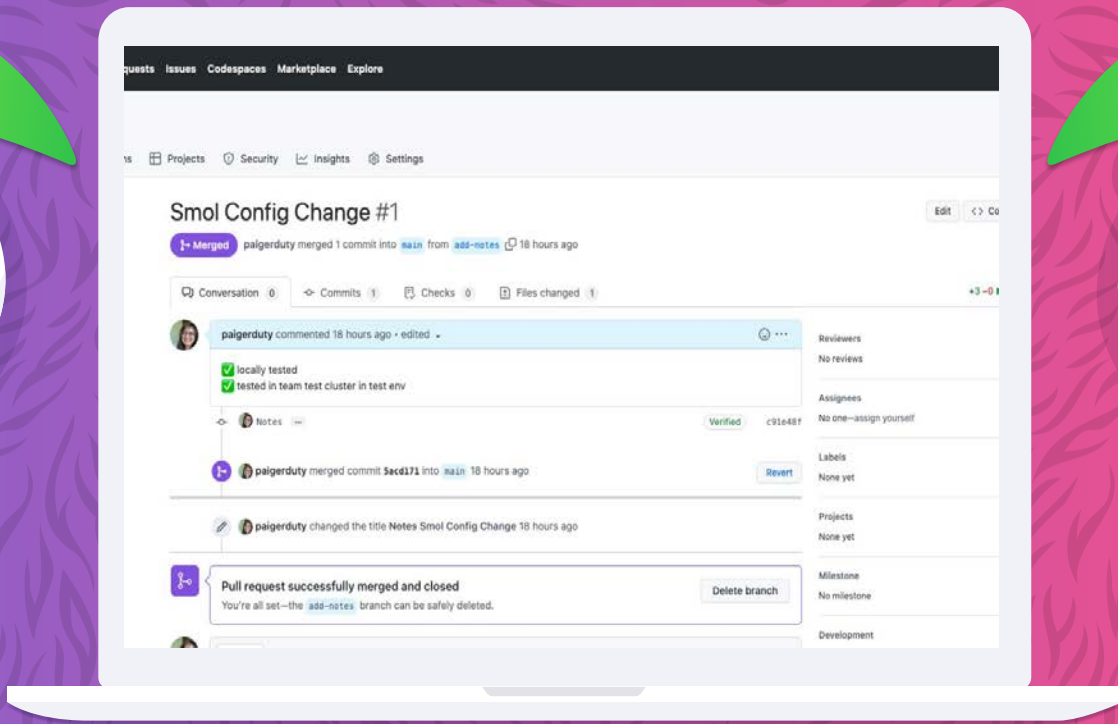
quests Issues Codespaces Marketplace Explore

ns Projects Security Insights Settings

Smol Config Change #1

Edit <> Co

Merged paigerduty merged 1 commit into main from add-notes 18 hours ago

Conversation 0 Commits 1 Checks 0 Files changed 1

+3 −0

paigerduty commented 18 hours ago • edited

✅ locally tested
✅ tested in team test cluster in test env

Notes ... Verified c91e48f

paigerduty merged commit 5acd171 into main 18 hours ago Revert

paigerduty changed the title Notes Smol Config Change 18 hours ago

Pull request successfully merged and closed

You're all set—the add-notes branch can be safely deleted.

Delete branch

Reviewers
No reviews

Assignees
No one—assign yourself

Labels
None yet

Projects
None yet

Milestone
No milestone

Development